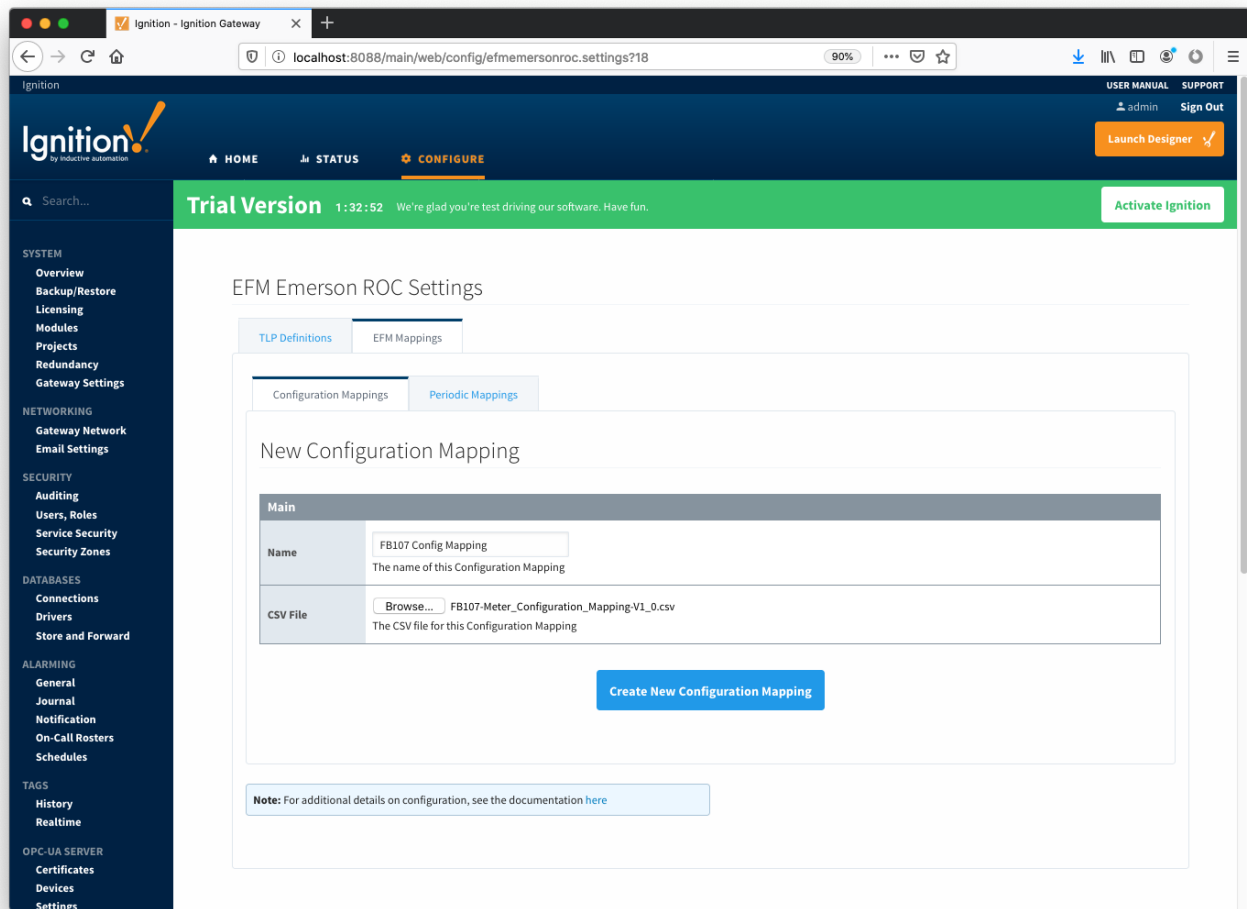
Ignition - Ignition Gateway

localhost:8088/main/web/config/efmemersonroc.settings?18

90%

Ignition

USER MANUAL SUPPORT

admin Sign Out

Ignition by inductive automation

HOME STATUS CONFIGURE

Launch Designer

Search...

Trial Version 1:32:52 We're glad you're test driving our software. Have fun.

Activate Ignition

SYSTEM
Overview
Backup/Restore
Licensing
Modules
Projects
Redundancy
Gateway Settings

NETWORKING
Gateway Network
Email Settings

SECURITY
Auditing
Users, Roles
Service Security
Security Zones

DATABASES
Connections
Drivers
Store and Forward

ALARMING
General
Journal
Notification
On-Call Rosters
Schedules

TAGS
History
Realtime

OPC-UA SERVER
Certificates
Devices
Settings

EFM Emerson ROC Settings

TLP Definitions | EFM Mappings

Configuration Mappings | Periodic Mappings

New Configuration Mapping

| Main | |
|---|---|
| Name | FB107 Config Mapping<br>The name of this Configuration Mapping |
| CSV File | Browse... FB107-Meter_Configuration_Mapping-V1_0.csv<br>The CSV file for this Configuration Mapping |

Create New Configuration Mapping

Note: For additional details on configuration, see the documentation here